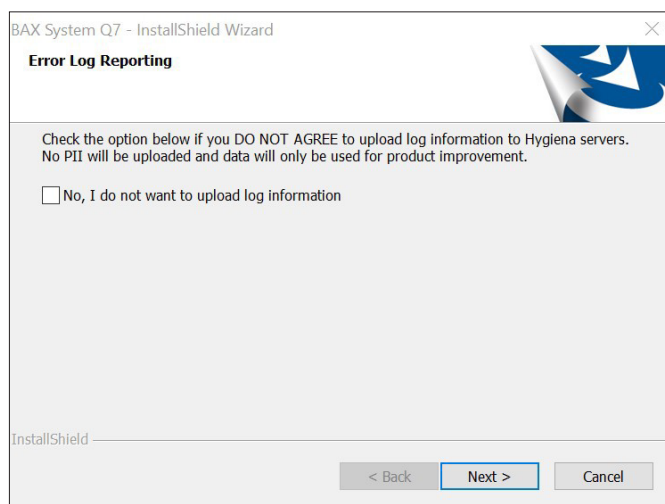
BAX System Q7 - InstallShield Wizard

Error Log Reporting

Check the option below if you DO NOT AGREE to upload log information to Hygiena servers. No PII will be uploaded and data will only be used for product improvement.

No, I do not want to upload log information

InstallShield

< Back | Next > | Cancel